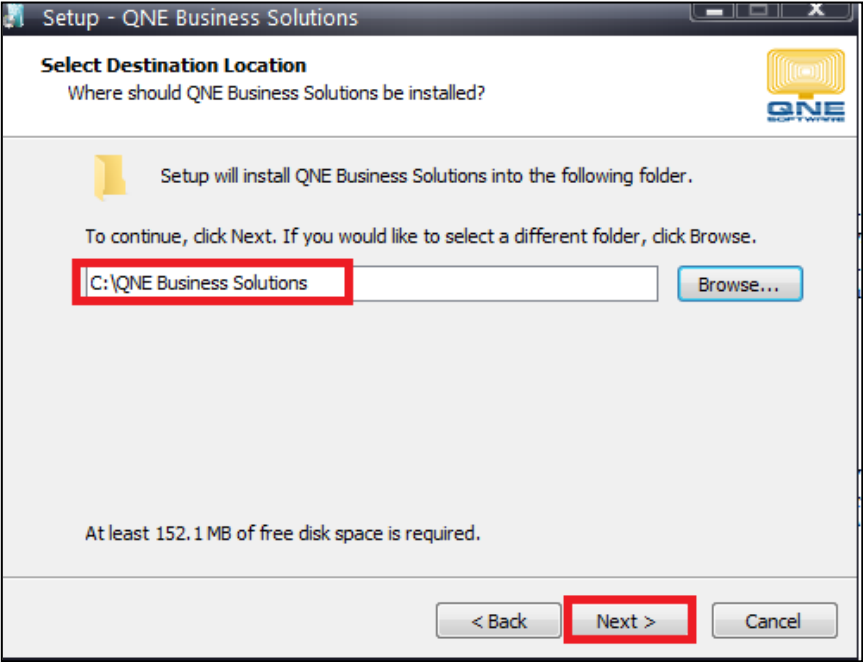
Setup - QNE Business Solutions

Select Destination Location
Where should QNE Business Solutions be installed?

QNE SOFTWARE

Setup will install QNE Business Solutions into the following folder.

To continue, click Next. If you would like to select a different folder, click Browse.

C:\QNE Business Solutions

Browse...

At least 152.1 MB of free disk space is required.

< Back
Next >
Cancel